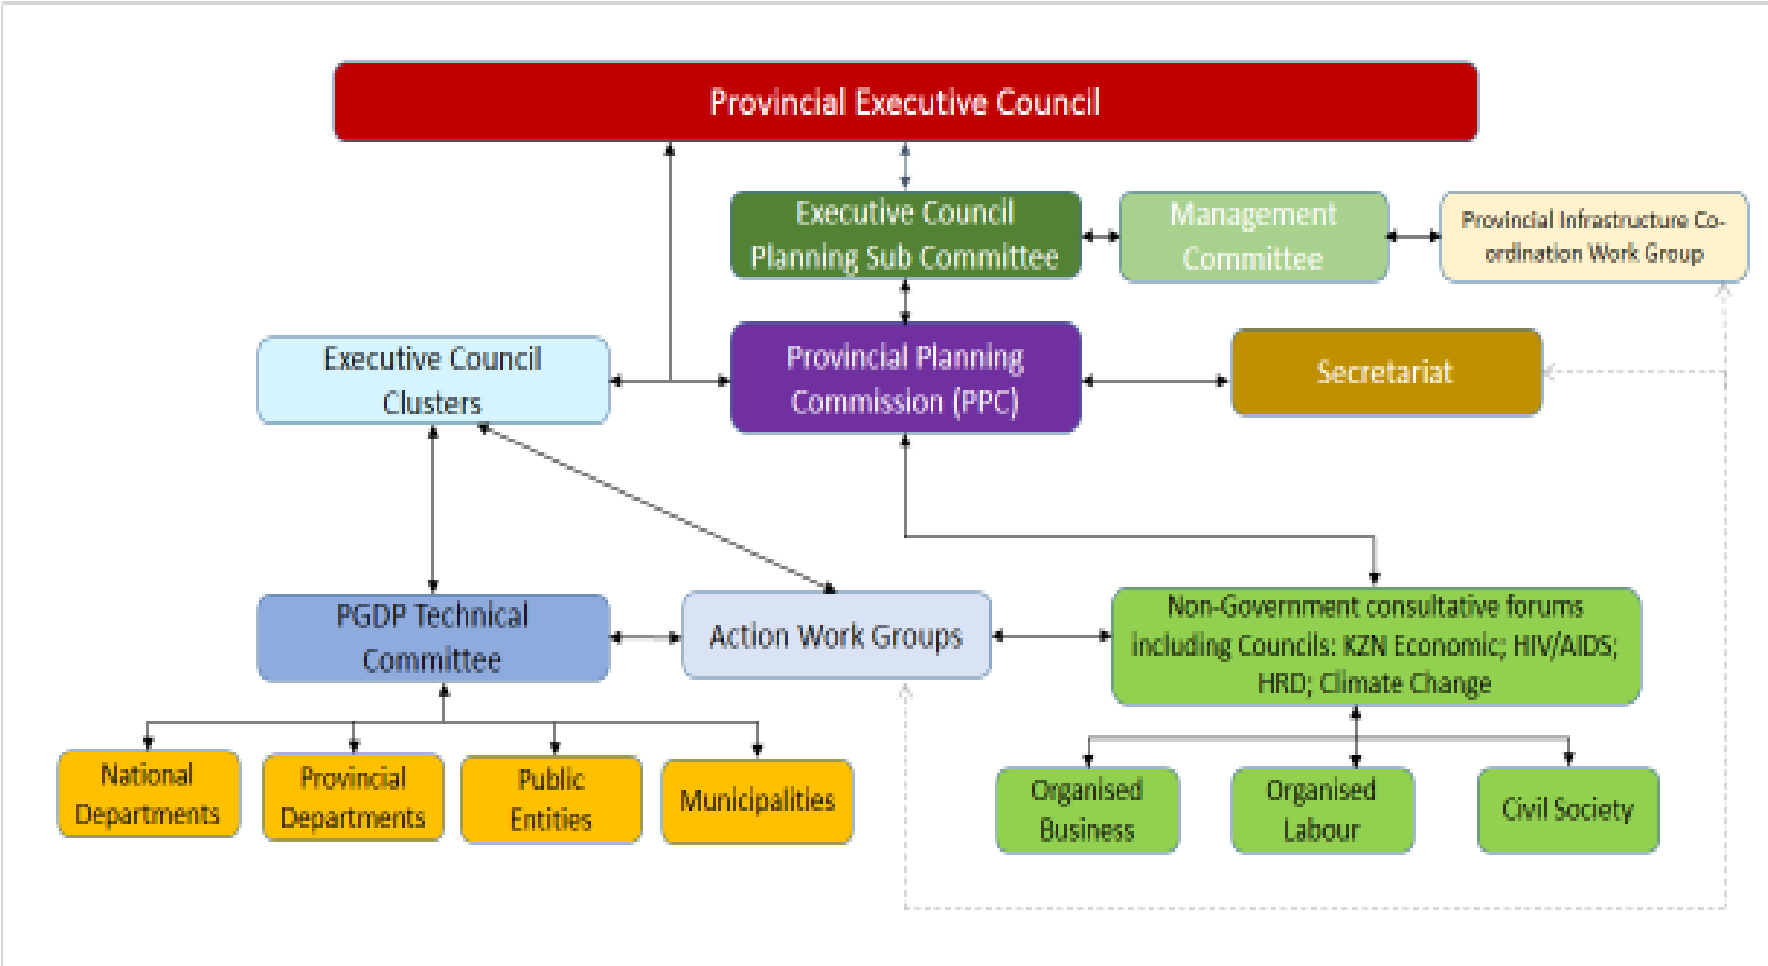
Provincial Executive Council

Executive Council Planning Sub Committee

Management Committee

Provincial Infrastructure Co-ordination Work Group

Executive Council Clusters

Provincial Planning Commission (PPC)

Secretariat

PGDP Technical Committee

Action Work Groups

Non-Government consultative forums including Councils: KZN Economic; HIV/AIDS; HRD; Climate Change

National Departments

Provincial Departments

Public Entities

Municipalities

Organised Business

Organised Labour

Civil Society